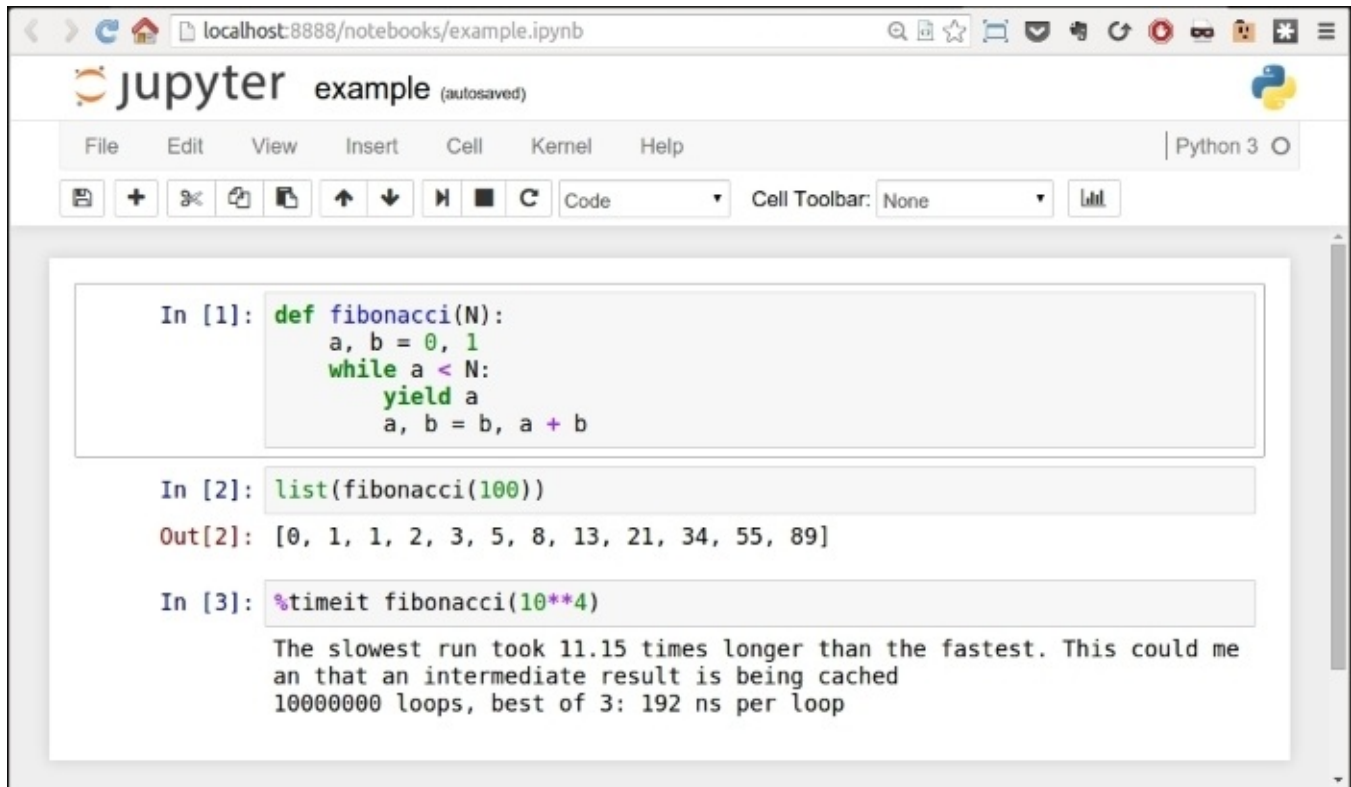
localhost:8888/notebooks/example.ipynb

jupyter example (autosaved)

File Edit View Insert Cell Kernel Help

Python 3

Code

Cell Toolbar: None

In [1]: def fibonacci(N):
    a, b = 0, 1
    while a < N:
        yield a
        a, b = b, a + b

In [2]: list(fibonacci(100))

Out[2]: [0, 1, 1, 2, 3, 5, 8, 13, 21, 34, 55, 89]

In [3]: %timeit fibonacci(10**4)

The slowest run took 11.15 times longer than the fastest. This could me an that an intermediate result is being cached
10000000 loops, best of 3: 192 ns per loop